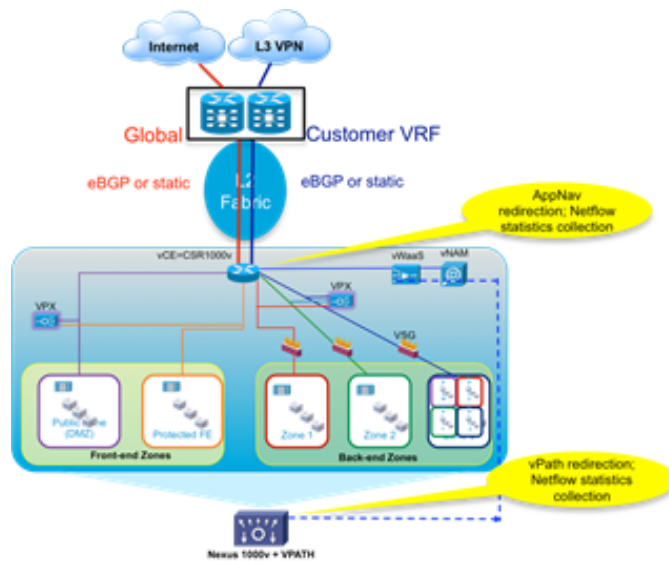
Internet

L3 VPN

Global

Customer VRF

eBGP or static

L2 Fabric

eBGP or static

AppNav redirection; Netflow statistics collection

vCE=CSR1000v

vWaaS

vNAM

VPX

VPX

VSG

Public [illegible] (DMZ)

Protected FE

Front-end Zones

Zone 1

Zone 2

Back-end Zones

vPath redirection; Netflow statistics collection

Nexus 1000v + VPATH